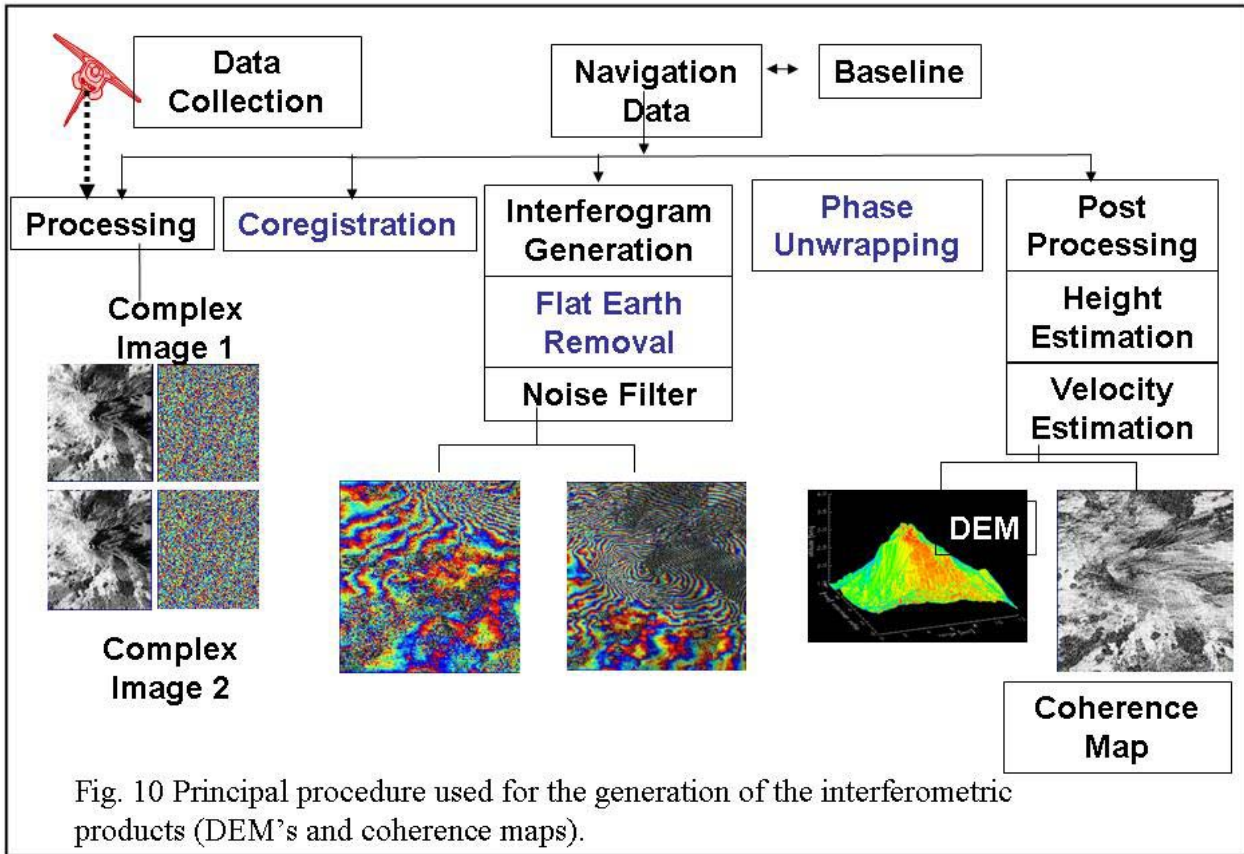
Data Collection

Navigation Data

Baseline

Processing

Coregistration

Interferogram Generation

Flat Earth Removal

Noise Filter

Phase Unwrapping

Post Processing

Height Estimation

Velocity Estimation

Complex Image 1

Complex Image 2

DEM

Coherence Map

Fig. 10 Principal procedure used for the generation of the interferometric products (DEM's and coherence maps).